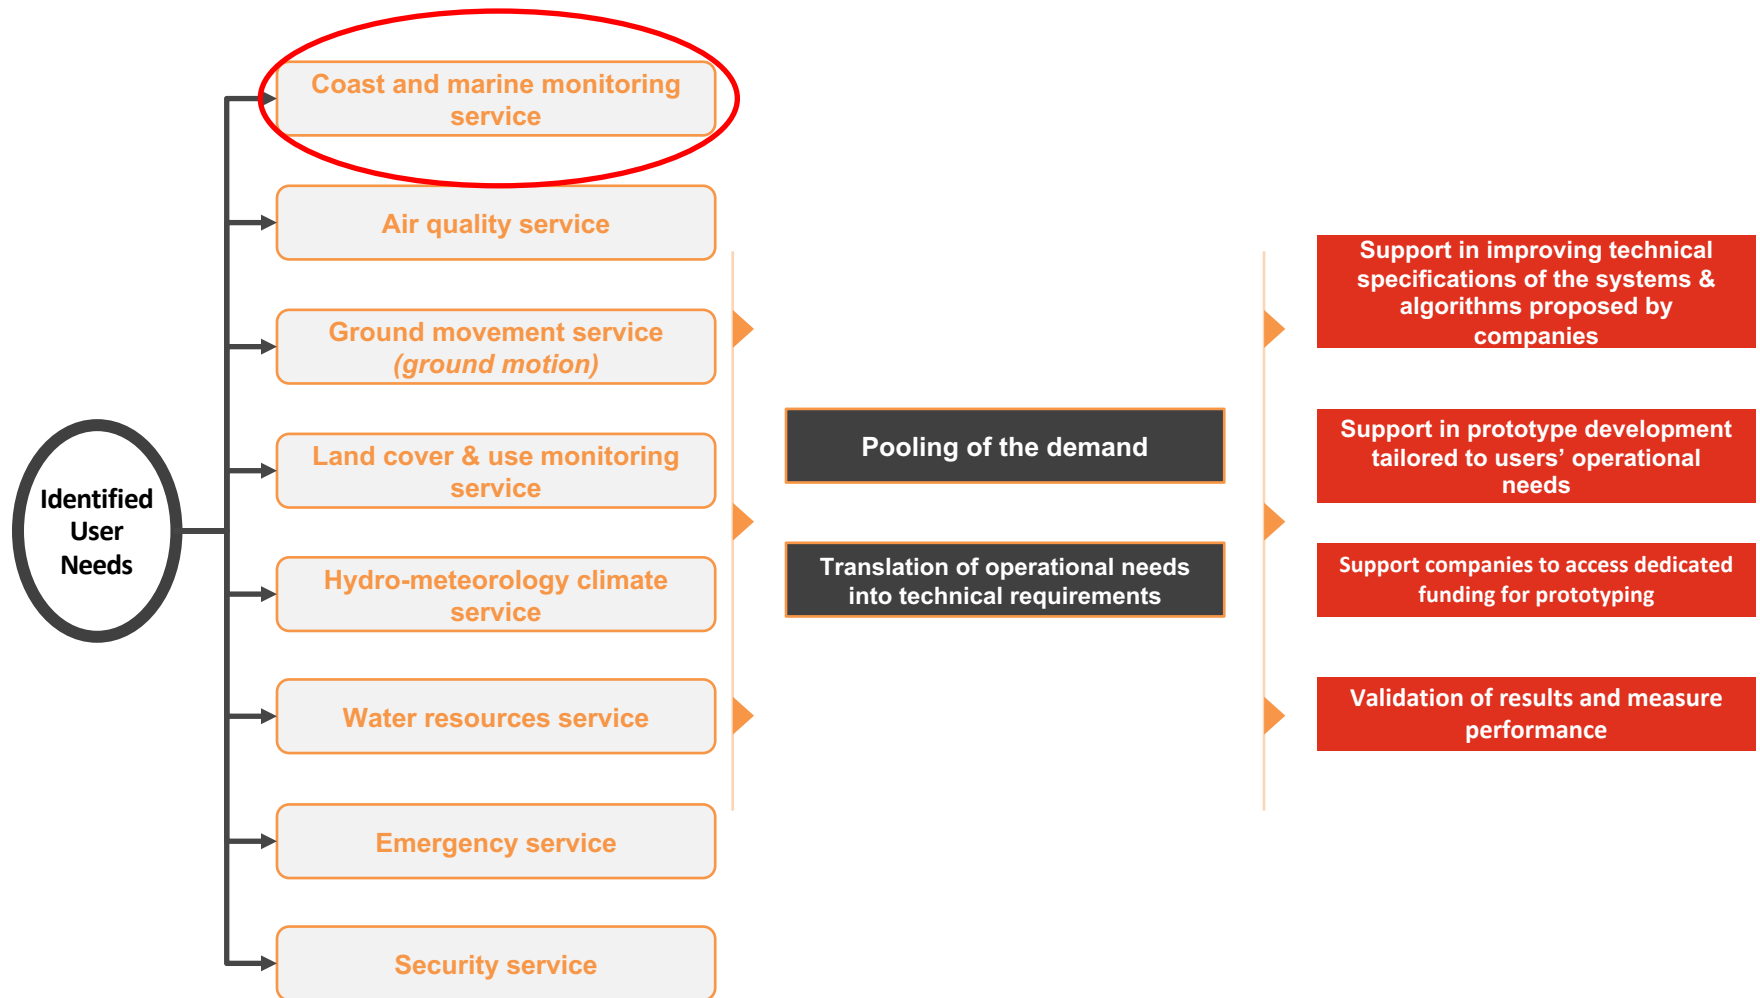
Identified User Needs

Coast and marine monitoring service

Air quality service

Ground movement service (ground motion)

Land cover & use monitoring service

Hydro-meteorology climate service

Water resources service

Emergency service

Security service

Pooling of the demand

Translation of operational needs into technical requirements

Support in improving technical specifications of the systems & algorithms proposed by companies

Support in prototype development tailored to users’ operational needs

Support companies to access dedicated funding for prototyping

Validation of results and measure performance